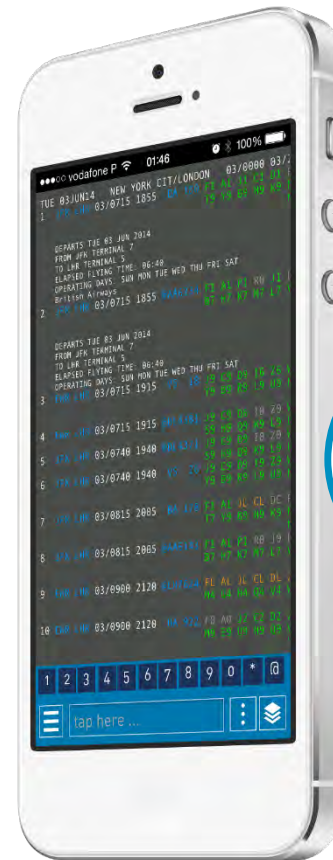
●●●○○ vodafone P 01:46 100%

TUE 03JUN14 NEW YORK CIT/LONDON 03/0000 03/
1 JFK LHR 03/0715 1855 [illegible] F7 A7 J7 C7 D7 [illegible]
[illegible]

DEPARTS TUE 03 JUN 2014
FROM JFK TERMINAL 7
TO LHR TERMINAL 5
ELAPSED FLYING TIME: 06:40
OPERATING DAYS: SUN MON TUE WED THU FRI SAT
British Airways
2 JFK LHR 03/0715 1855 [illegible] F7 A7 P7 R0 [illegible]
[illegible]

DEPARTS TUE 03 JUN 2014
FROM JFK TERMINAL 5
TO LHR TERMINAL 5
ELAPSED FLYING TIME: 06:40
OPERATING DAYS: SUN MON TUE WED THU FRI SAT
3 JFK LHR 03/0715 1915 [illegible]
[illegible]

4 JFK LHR 03/0715 1915 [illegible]

5 JFK LHR 03/0740 1940 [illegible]

6 JFK LHR 03/0740 1940 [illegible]

7 JFK LHR 03/0815 2005 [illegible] F7 A7 J7 CL DC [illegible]

8 JFK LHR 03/0815 2005 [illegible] F7 A7 P7 R0 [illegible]

9 JFK LHR 03/0900 2120 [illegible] FL AL JL CL DL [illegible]

10 JFK LHR 03/0900 2120 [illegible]

1 2 3 4 5 6 7 8 9 0 * @

tap here ...